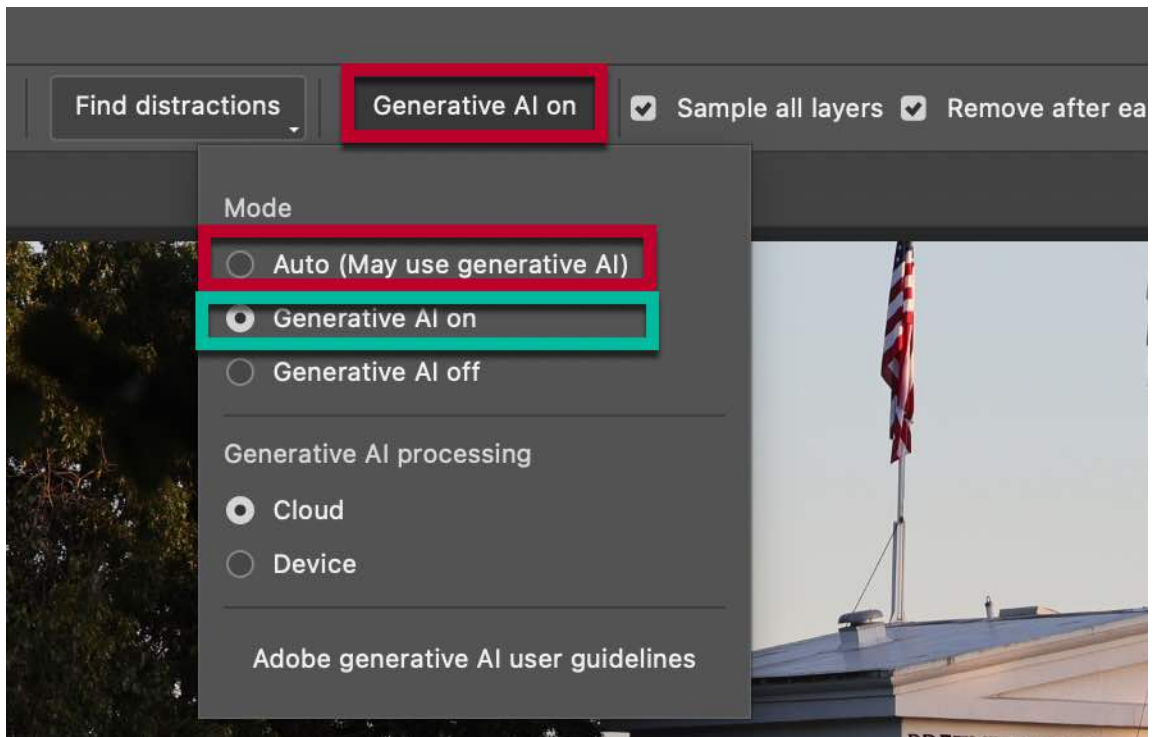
Find distractions

Generative AI on

Sample all layers

Remove after ea

Mode

Auto (May use generative AI)

Generative AI on

Generative AI off

Generative AI processing

Cloud

Device

Adobe generative AI user guidelines